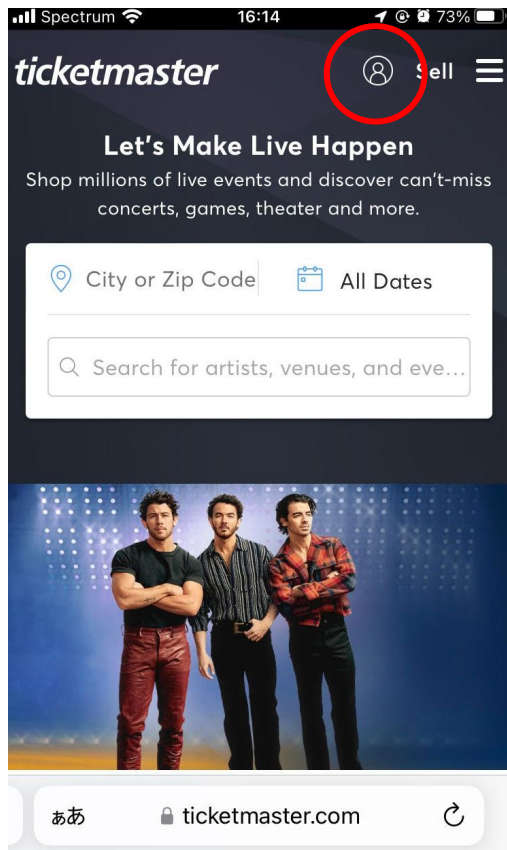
Spectrum 16:14 73%

ticketmaster

Sell

Let's Make Live Happen

Shop millions of live events and discover can't-miss concerts, games, theater and more.

City or Zip Code

All Dates

Search for artists, venues, and eve...

ぁあ ticketmaster.com